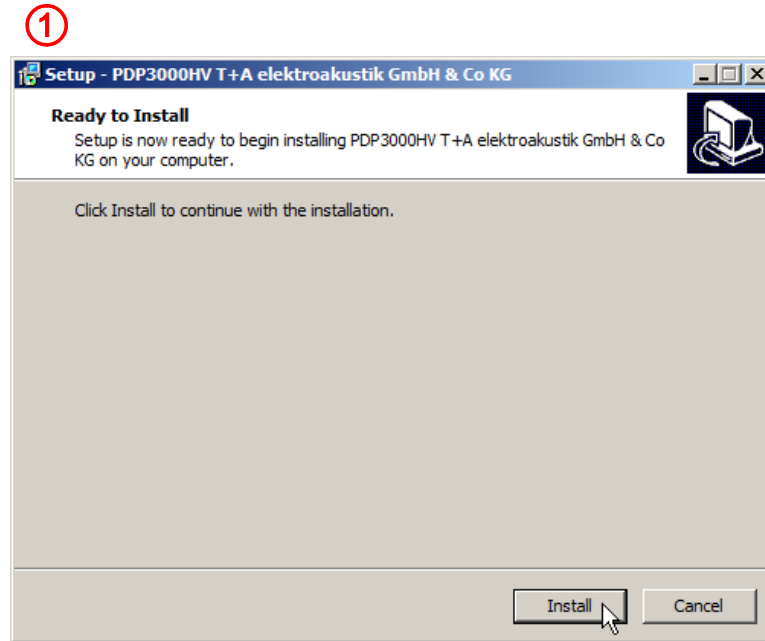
1

Setup - PDP3000HV T+A elektroakustik GmbH & Co KG

Ready to Install

Setup is now ready to begin installing PDP3000HV T+A elektroakustik GmbH & Co KG on your computer.

Click Install to continue with the installation.

Install

Cancel